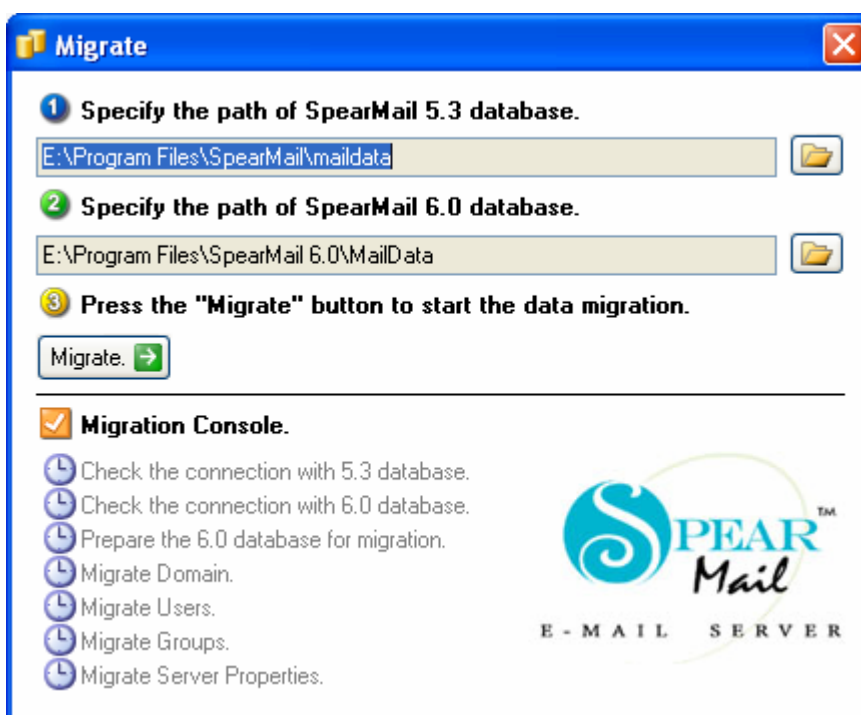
Migrate

Specify the path of SpearMail 5.3 database.

E:\Program Files\SpearMail\maildata

Specify the path of SpearMail 6.0 database.

E:\Program Files\SpearMail 6.0\MailData

Press the "Migrate" button to start the data migration.

Migrate.

Migration Console.

Check the connection with 5.3 database.
Check the connection with 6.0 database.
Prepare the 6.0 database for migration.
Migrate Domain.
Migrate Users.
Migrate Groups.
Migrate Server Properties.

SPEAR™ Mail
E-MAIL SERVER